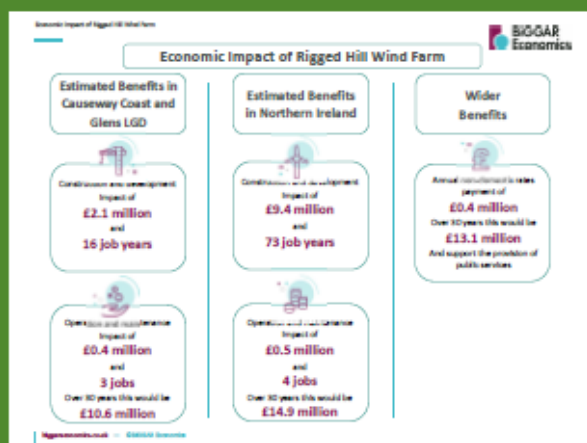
Economic Impact of Rigged Hill Wind Farm

BIGGAR Economics

Economic Impact of Rigged Hill Wind Farm

Estimated Benefits in Causeway Coast and Glens LGD

Construction and development impact of
£2.1 million
and
16 job years

Operation and maintenance impact of
£0.4 million
and
3 jobs
Over 30 years this would be
£10.6 million

Estimated Benefits in Northern Ireland

Construction and development impact of
£9.4 million
and
73 job years

Operation and maintenance impact of
£0.5 million
and
4 jobs
Over 30 years this would be
£14.9 million

Wider Benefits

Annual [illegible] rates payment of
£0.4 million
Over 30 years this would be
£13.1 million
And support the provision of public services

biggareconomics.co.uk — © BIGGAR Economics